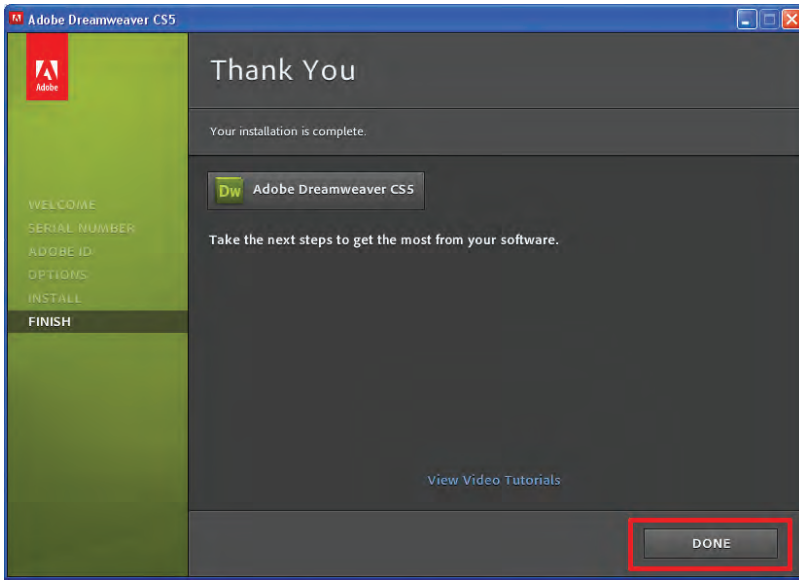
Adobe Dreamweaver CS5

Adobe

Thank You

Your installation is complete.

WELCOME
SERIAL NUMBER
ADOBE ID
OPTIONS
INSTALL
FINISH

Dw Adobe Dreamweaver CS5

Take the next steps to get the most from your software.

View Video Tutorials

DONE